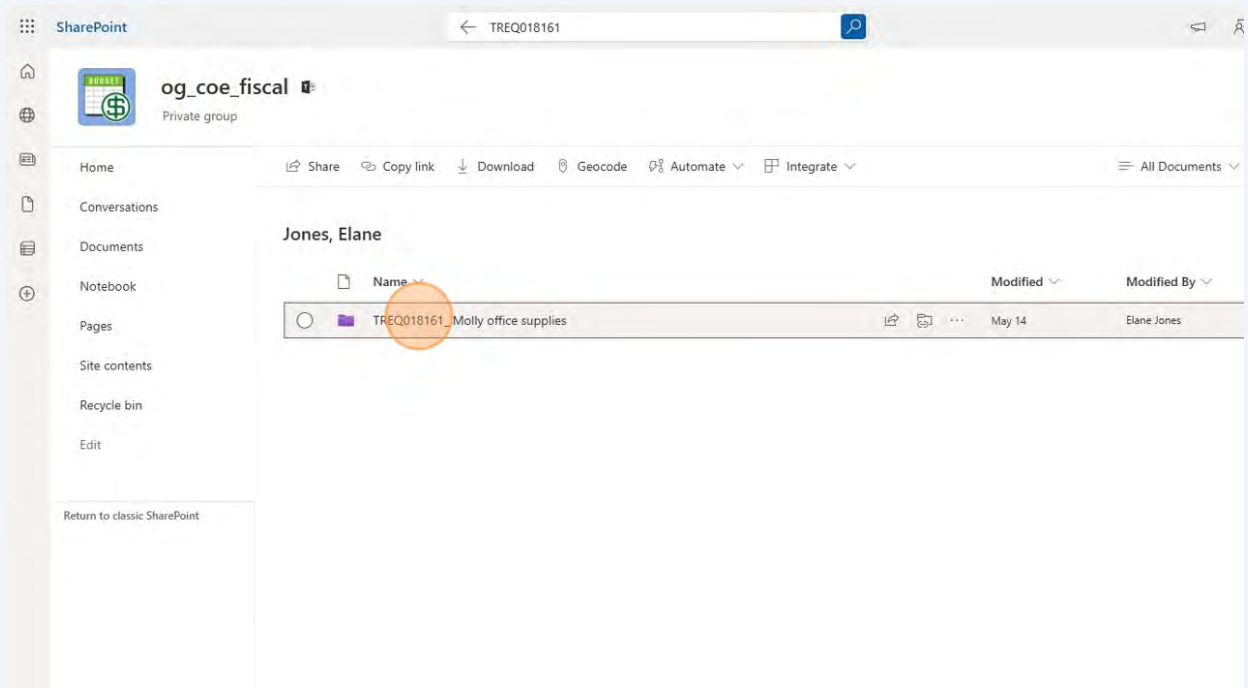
SharePoint

TREQ018161

BUDGET

og_coe_fiscal

Private group

Home

Conversations

Documents

Notebook

Pages

Site contents

Recycle bin

Edit

Return to classic SharePoint

Share Copy link Download Geocode Automate Integrate

All Documents

Jones, Elane

| Name | Modified | Modified By |
|---|---|---|
| TREQ018161_ Molly office supplies | May 14 | Elane Jones |